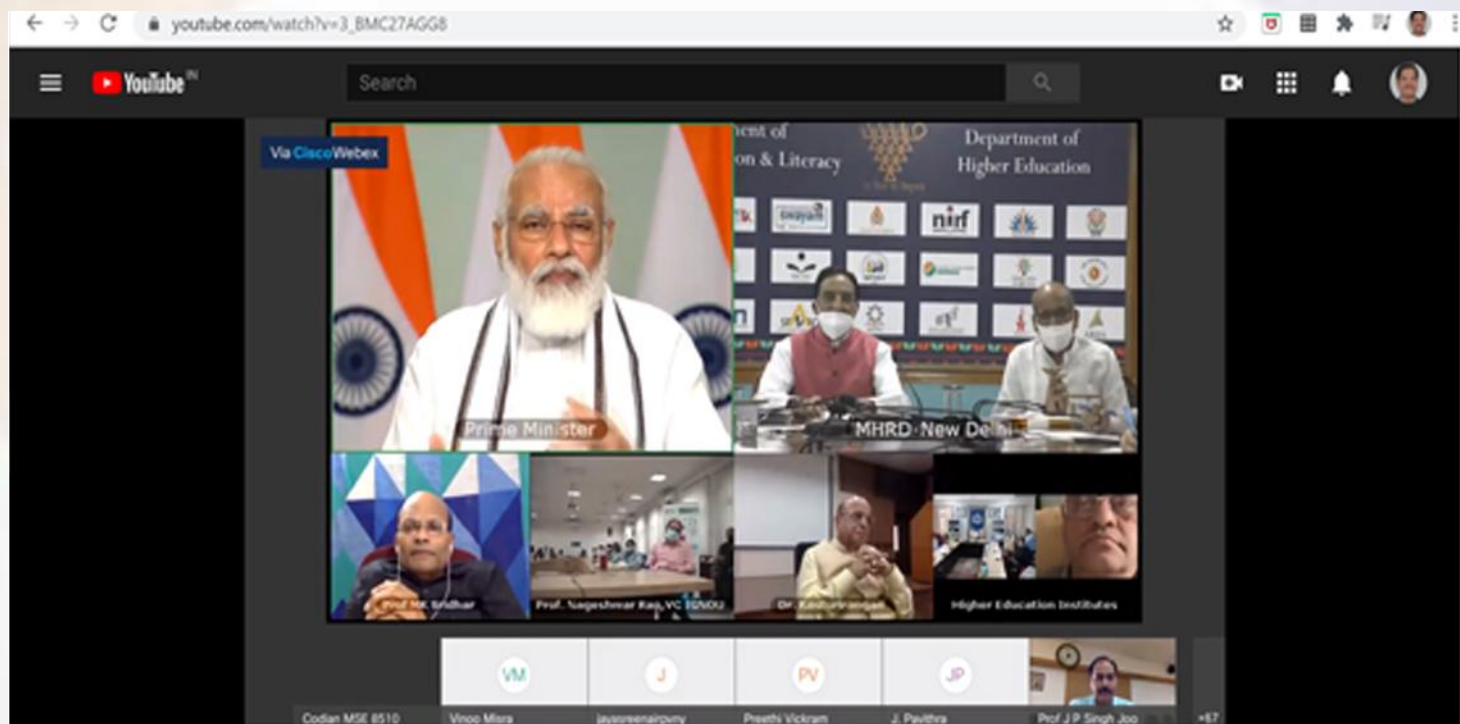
youtube.com/watch?v=3_BMC27AGG8

YouTube IN

Search

Via CiscoWebex

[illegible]ent of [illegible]n & Literacy

Department of Higher Education

swayam

nirf

Prime Minister

MHRD New Delhi

Prof MK Sridhar

Prof. Nageshwar Rao, VC IGNOU

Dr. Kasturirangan

Higher Education Institutes

VM

J

PV

JP

Codian MSE 8510

Vinoo Misra

jayasreenairpvny

Preethi Vickram

J. Pavithra

Prof J P Singh Joo

+67